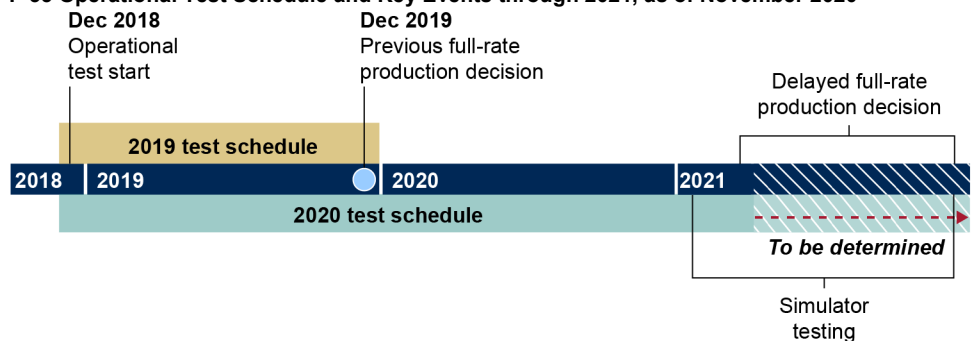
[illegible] Operational Test Schedule and Key Events through 2021, as of November 2020

Dec 2018
Operational test start

Dec 2019
Previous full-rate production decision

Delayed full-rate production decision

2019 test schedule

2018 2019 2020 2021

2020 test schedule

To be determined

Simulator testing